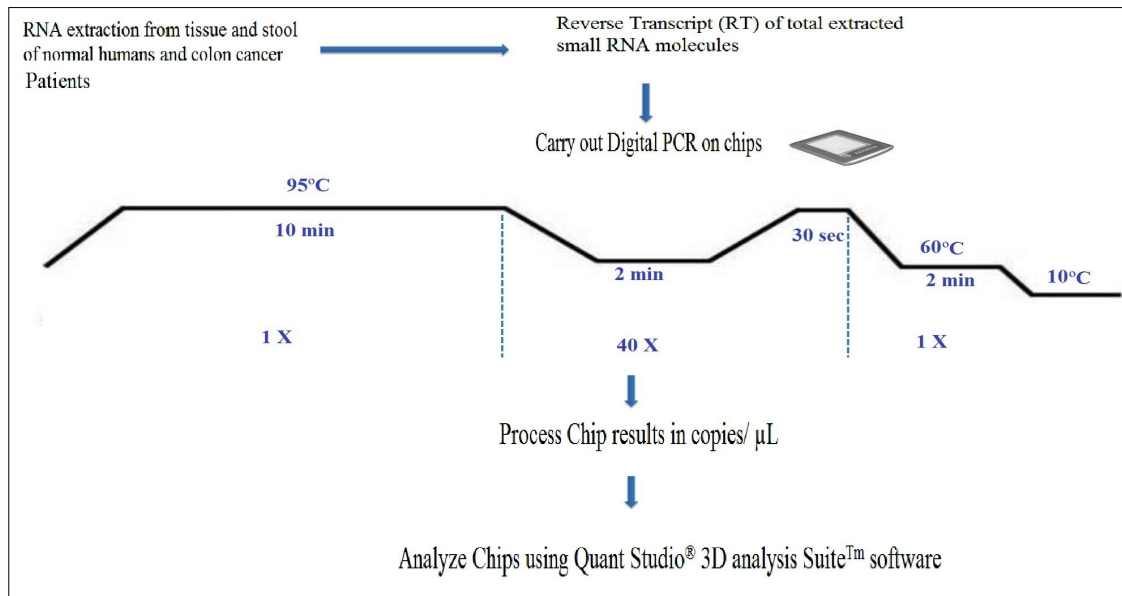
RNA extraction from tissue and stool of normal humans and colon cancer Patients

Reverse Transcript (RT) of total extracted small RNA molecules

Carry out Digital PCR on chips

95°C

10 min

2 min

30 sec

60°C

2 min

10°C

1 X

40 X

1 X

Process Chip results in copies/ µL

Analyze Chips using Quant Studio® 3D analysis Suite$^{Tm}$ software